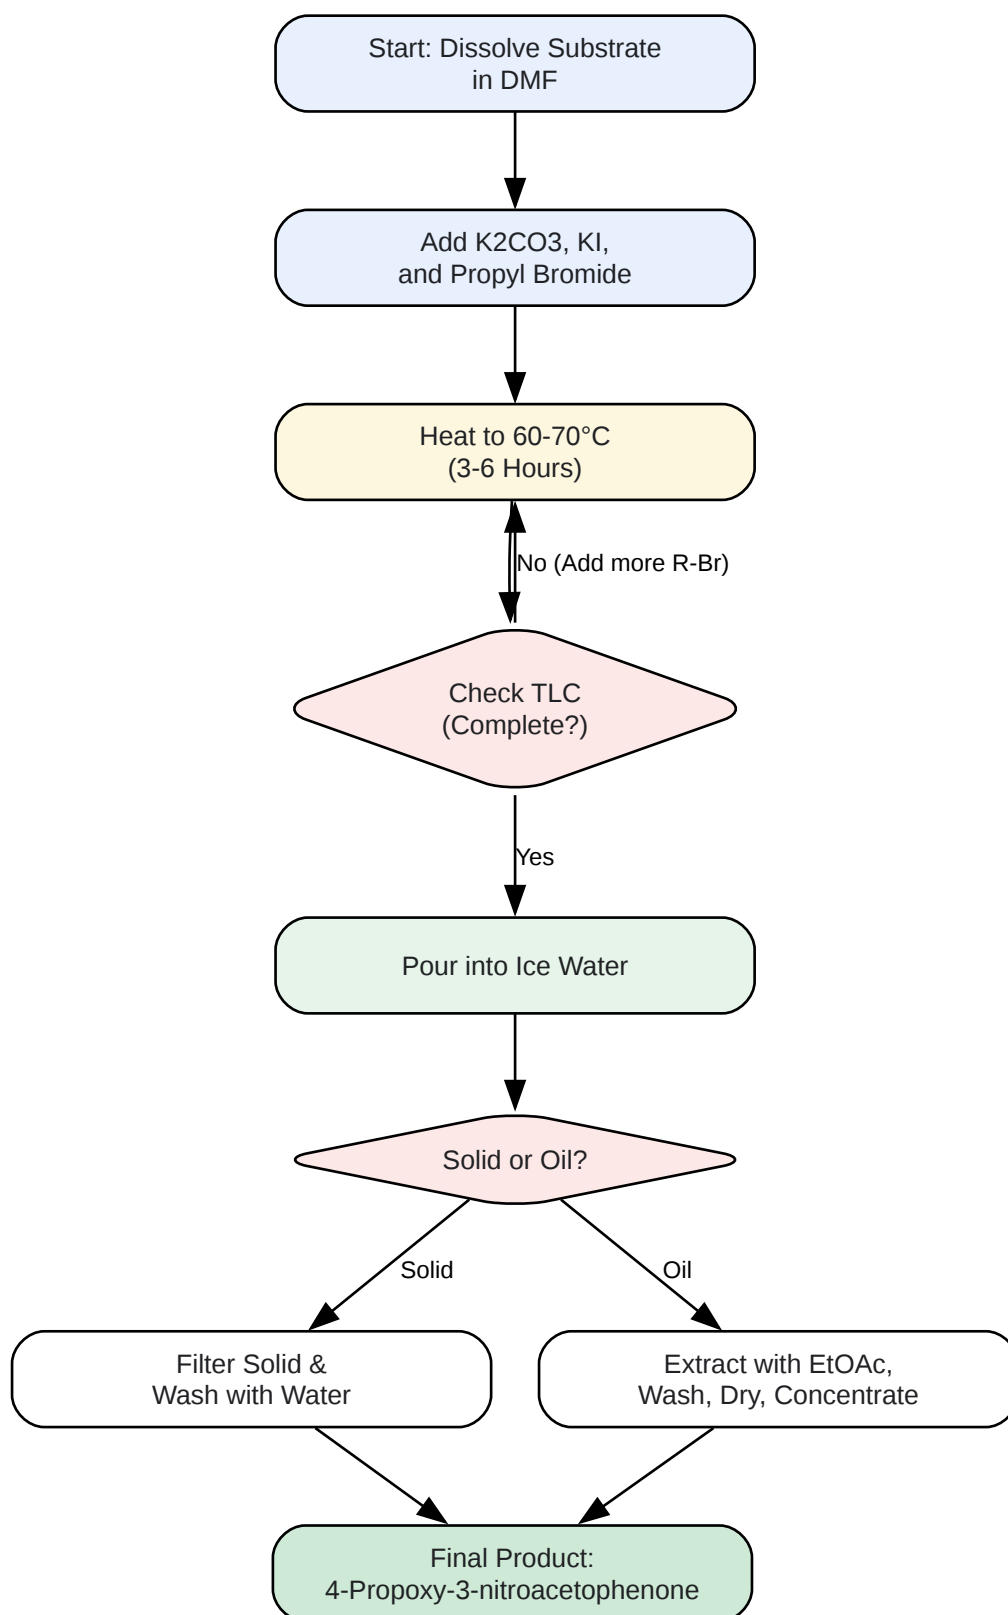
Start: Dissolve Substrate in DMF

Add K2CO3, KI, and Propyl Bromide

Heat to 60-70°C (3-6 Hours)

No (Add more R-Br)

Check TLC (Complete?)

Yes

Pour into Ice Water

Solid or Oil?

Solid

Oil

Filter Solid & Wash with Water

Extract with EtOAc, Wash, Dry, Concentrate

Final Product: 4-Propoxy-3-nitroacetophenone